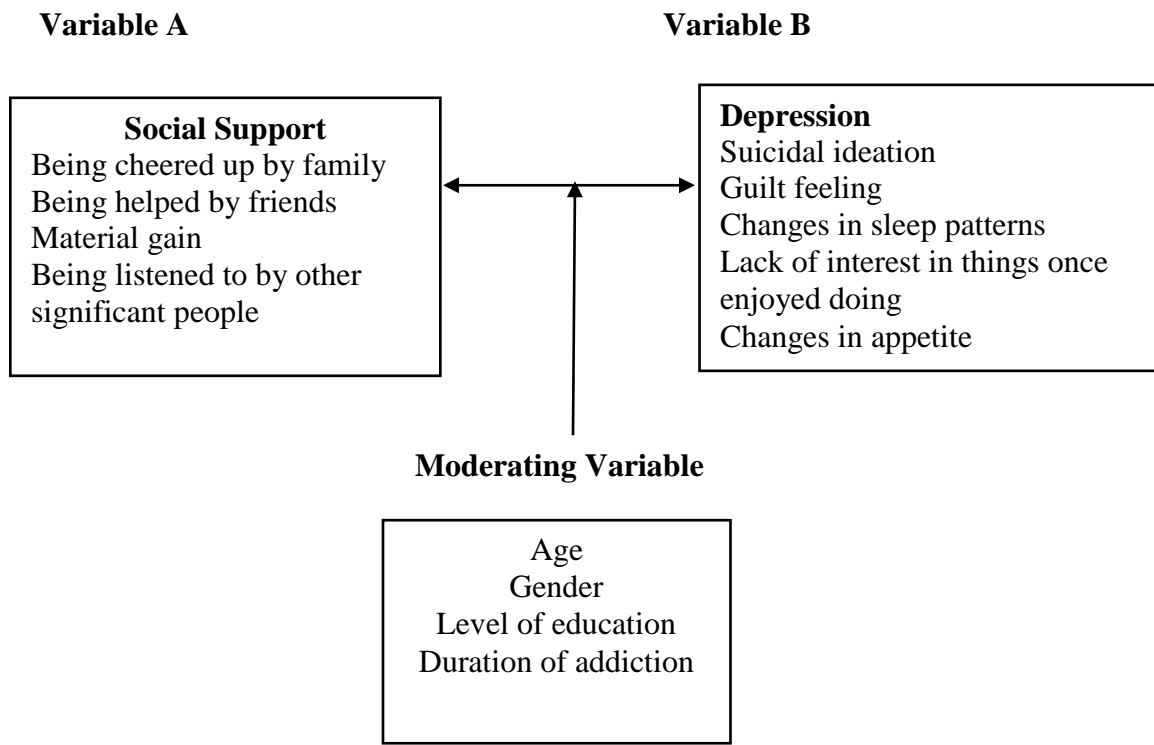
Variable A

Variable B

Social Support
Being cheered up by family
Being helped by friends
Material gain
Being listened to by other significant people

Depression
Suicidal ideation
Guilt feeling
Changes in sleep patterns
Lack of interest in things once enjoyed doing
Changes in appetite

Moderating Variable

Age
Gender
Level of education
Duration of addiction